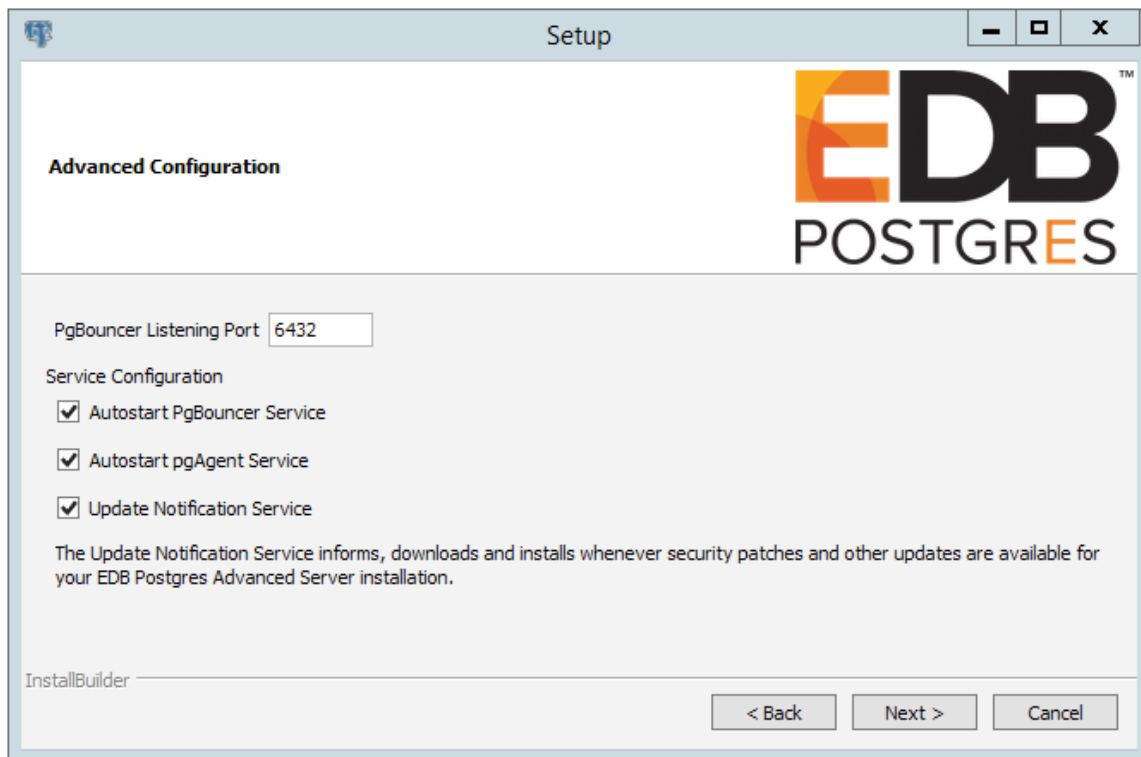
Setup

Advanced Configuration

EDB™
POSTGRES

PgBouncer Listening Port 6432

Service Configuration

Autostart PgBouncer Service

Autostart pgAgent Service

Update Notification Service

The Update Notification Service informs, downloads and installs whenever security patches and other updates are available for your EDB Postgres Advanced Server installation.

InstallBuilder

< Back Next > Cancel